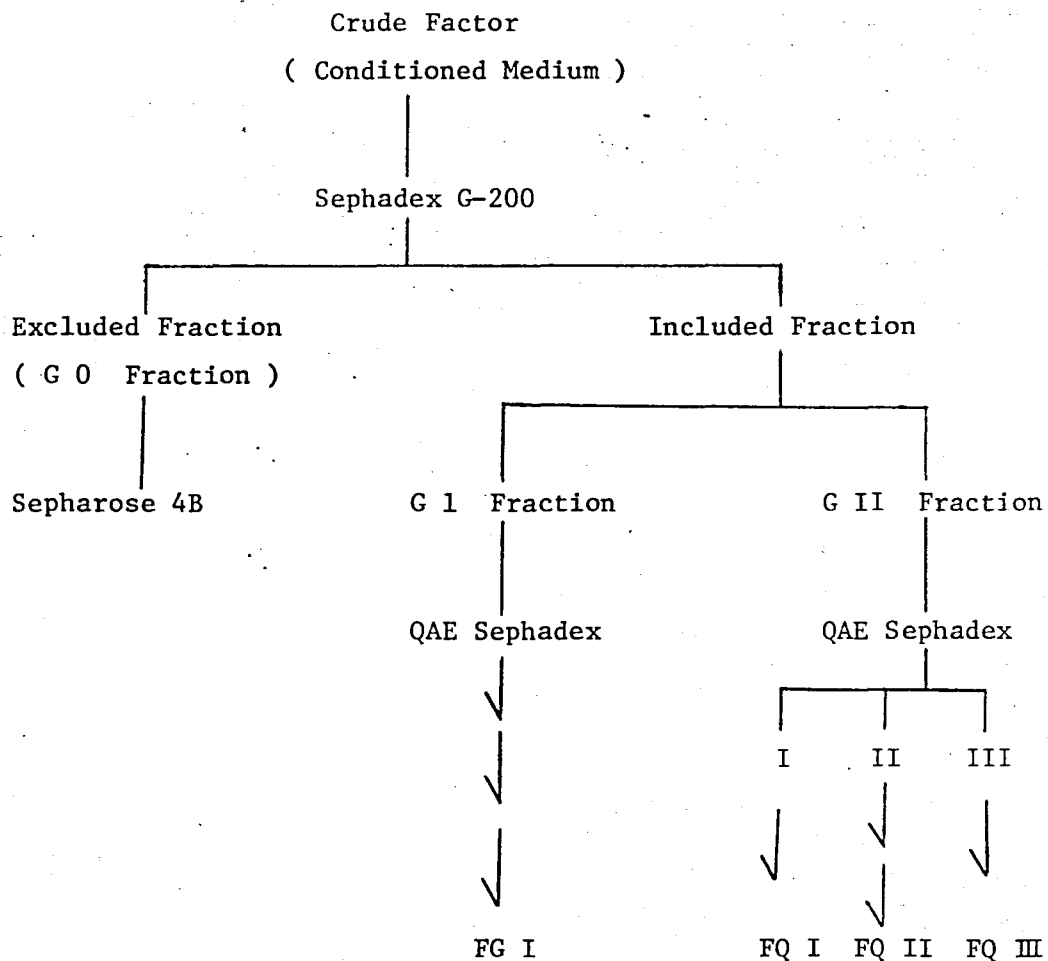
Crude Factor
( Conditioned Medium )

Sephadex G-200

Excluded Fraction
( G 0 Fraction )

Sepharose 4B

Included Fraction

G 1 Fraction

QAE Sephadex

FG I

G II Fraction

QAE Sephadex

I

II

III

FQ I

FQ II

FQ III